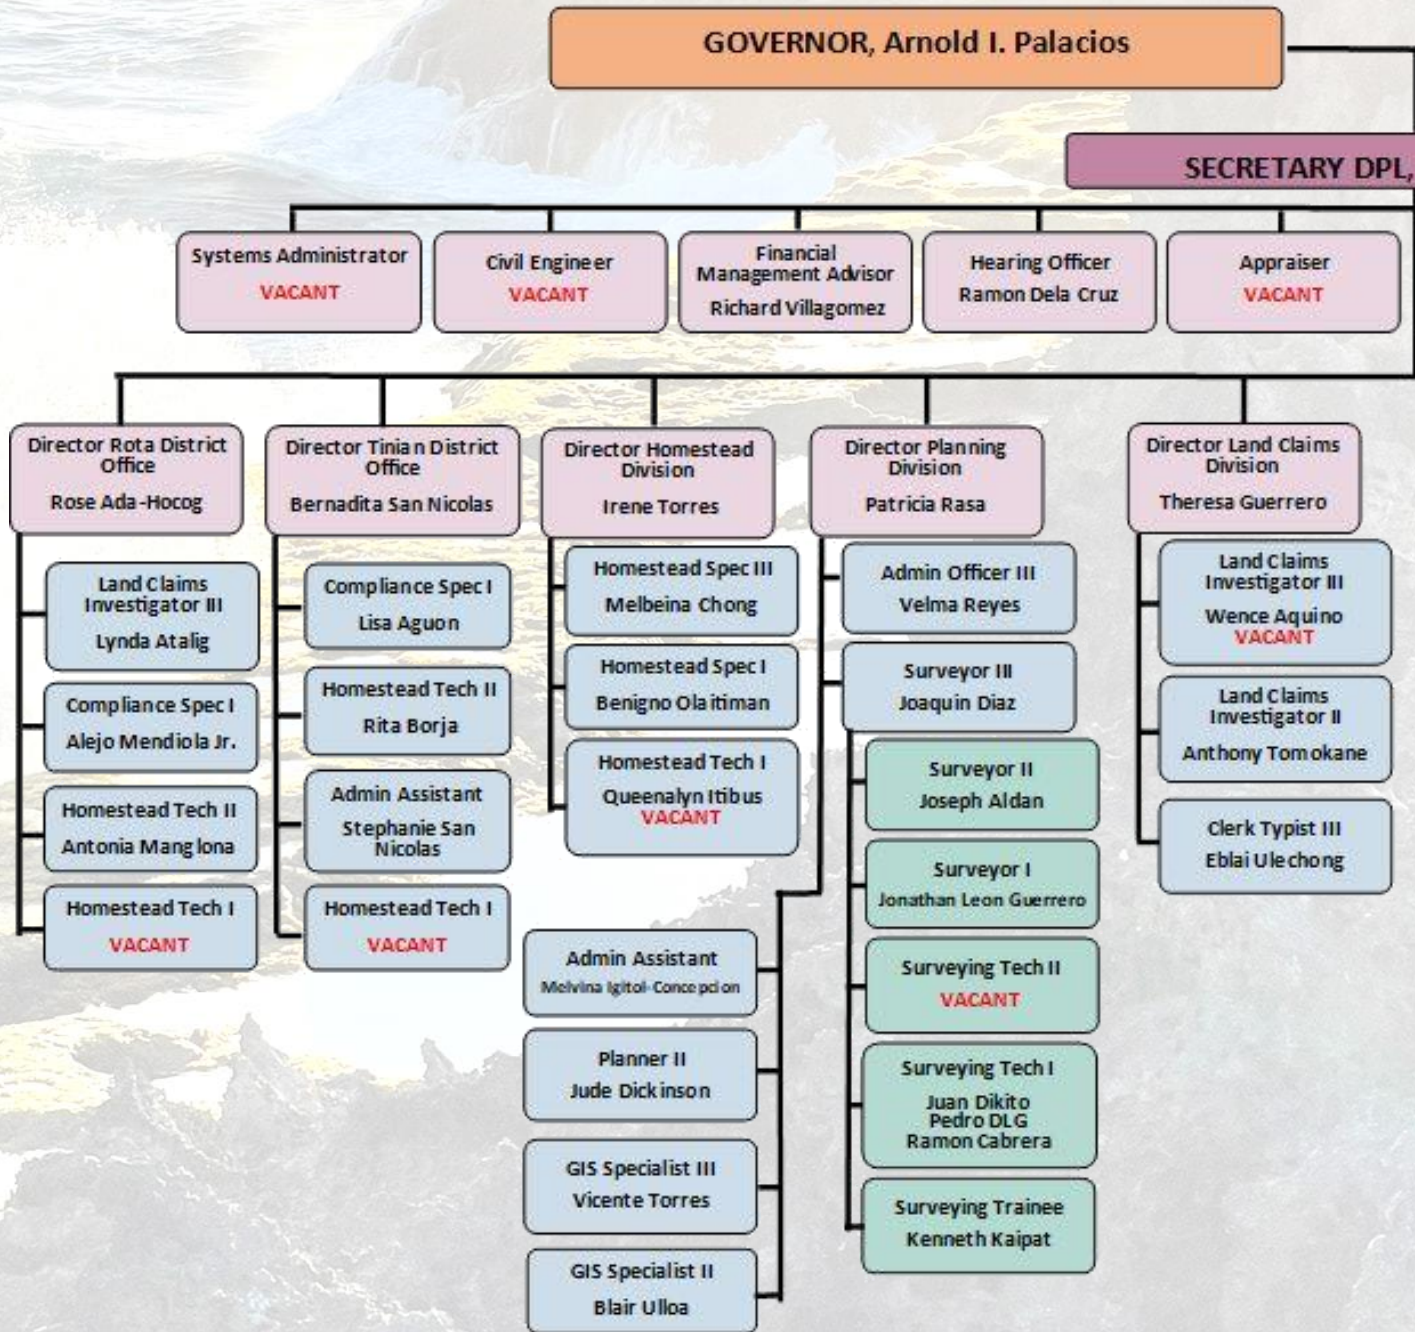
GOVERNOR, Arnold I. Palacios

SECRETARY DPL,

Systems Administrator
VACANT

Civil Engineer
VACANT

Financial Management Advisor
Richard Villagomez

Hearing Officer
Ramon Dela Cruz

Appraiser
VACANT

Director Rota District Office
Rose Ada-Hocog

Land Claims Investigator III
Lynda Atalig

Compliance Spec I
Alejo Mendiola Jr.

Homestead Tech II
Antonia Manglona

Homestead Tech I
VACANT

Director Tinian District Office
Bernadita San Nicolas

Compliance Spec I
Lisa Aguon

Homestead Tech II
Rita Borja

Admin Assistant
Stephanie San Nicolas

Homestead Tech I
VACANT

Director Homestead Division
Irene Torres

Homestead Spec III
Melbeina Chong

Homestead Spec I
Benigno Olaitiman

Homestead Tech I
Queenalyn Itibus
VACANT

Director Planning Division
Patricia Rasa

Admin Officer III
Velma Reyes

Surveyor III
Joaquin Diaz

Surveyor II
Joseph Aldan

Surveyor I
Jonathan Leon Guerrero

Surveying Tech II
VACANT

Surveying Tech I
Juan Dikito
Pedro DLG
Ramon Cabrera

Surveying Trainee
Kenneth Kaipat

Admin Assistant
Melvina Igitol-Concepcion

Planner II
Jude Dickinson

GIS Specialist III
Vicente Torres

GIS Specialist II
Blair Ulloa

Director Land Claims Division
Theresa Guerrero

Land Claims Investigator III
Wence Aquino
VACANT

Land Claims Investigator II
Anthony Tomokane

Clerk Typist III
Eblai Ulechong